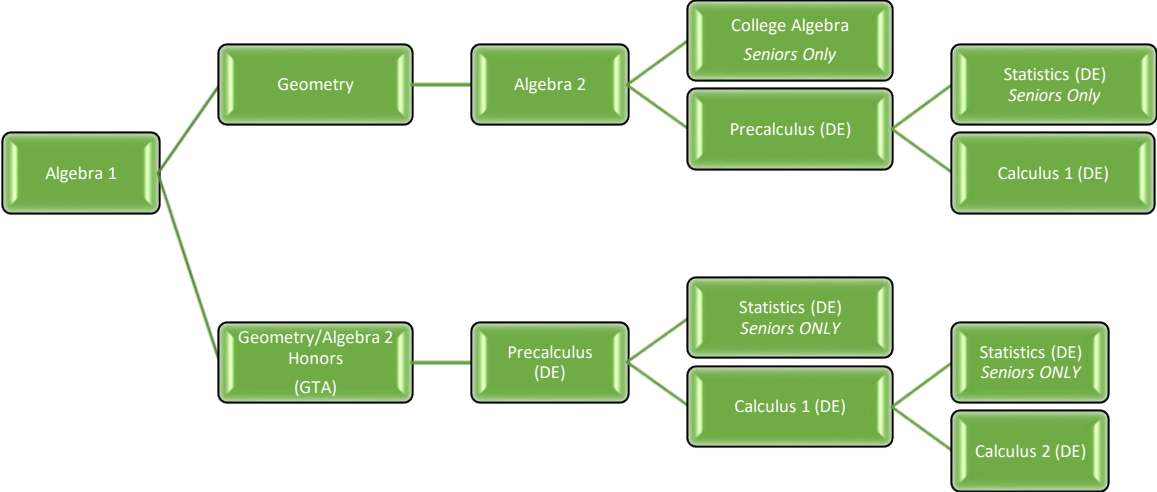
Algebra 1

Geometry

Algebra 2

College Algebra
*Seniors Only*

Precalculus (DE)

Statistics (DE)
*Seniors Only*

Calculus 1 (DE)

Geometry/Algebra 2 Honors
(GTA)

Precalculus (DE)

Statistics (DE)
*Seniors ONLY*

Calculus 1 (DE)

Statistics (DE)
*Seniors ONLY*

Calculus 2 (DE)